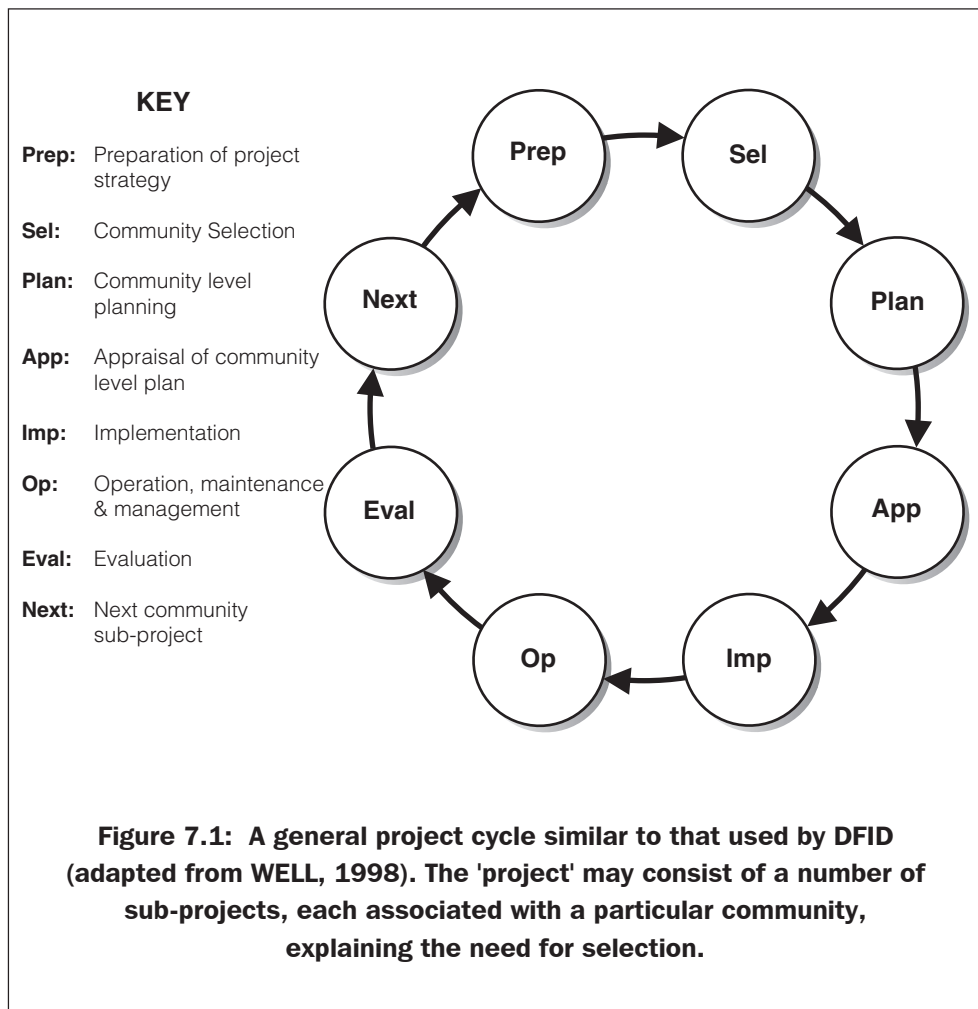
KEY

**Prep:** Preparation of project strategy

**Sel:** Community Selection

**Plan:** Community level planning

**App:** Appraisal of community level plan

**Imp:** Implementation

**Op:** Operation, maintenance & management

**Eval:** Evaluation

**Next:** Next community sub-project

Prep

Sel

Plan

App

Imp

Op

Eval

Next

Figure 7.1: A general project cycle similar to that used by DFID (adapted from WELL, 1998). The 'project' may consist of a number of sub-projects, each associated with a particular community, explaining the need for selection.